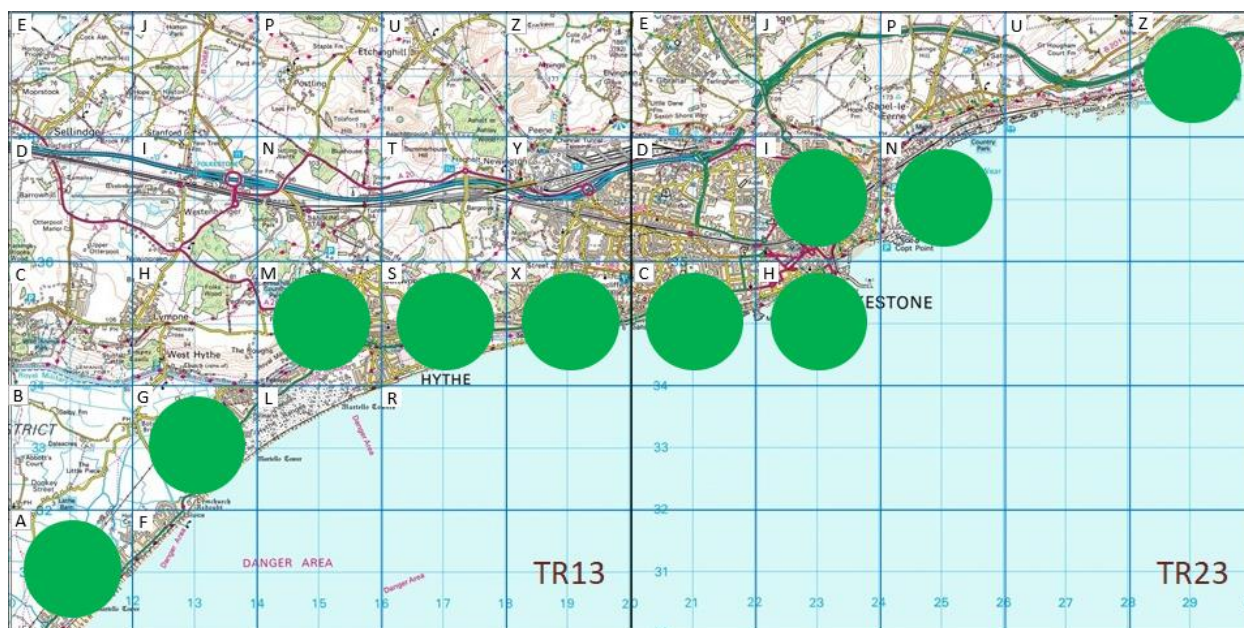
E J P U Z E J P U Z
Moorstock
Sellindge
Stanford
Postling
Etchinghill
Peene
Newington
D I N T Y D I N
FOLKESTONE
Westenhanger
Barrowhill
Otterpool
Saltwood
Sandgate
Cheriton
Capel-le-Ferne
Copt Point
C H M S X C H
Lympne
West Hythe
ESTONE
HYTHE
B G L R
STRICT
Dymchurch Redoubt
Martello Tower
Danger Area
A F
DANGER AREA
Danger Area
30
34
33
32
31
TR13
TR23
12 13 14 15 16 17 18 19 20 21 22 23 24 25 26 27 28 29